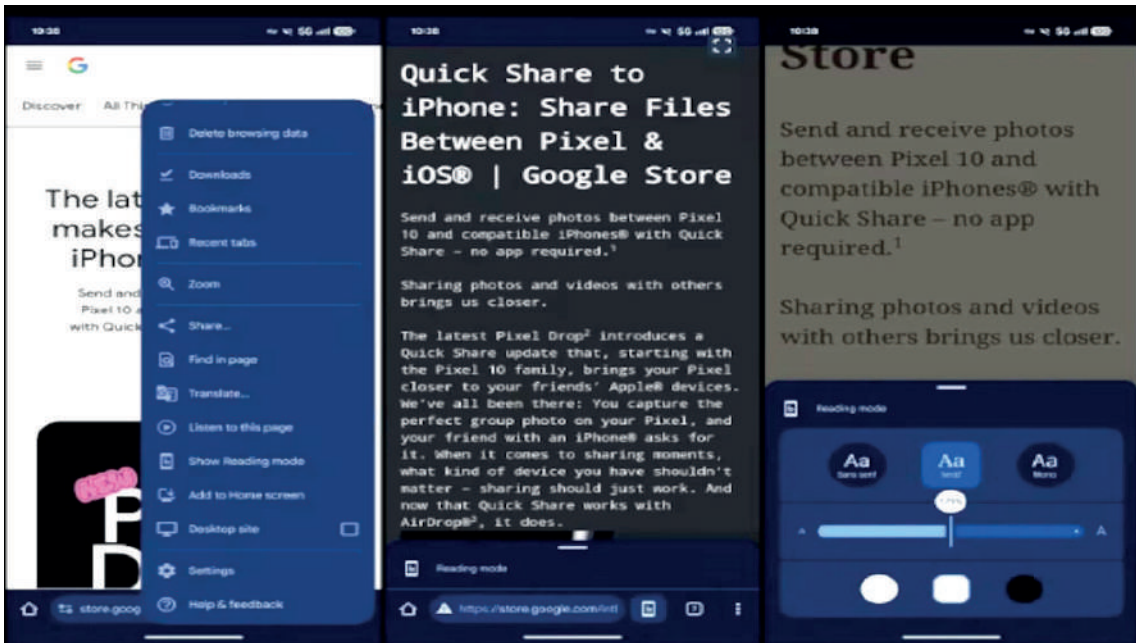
10:38

Discover All Thi

Delete browsing data
Downloads
Bookmarks
Recent tabs
Zoom
Share...
Find in page
Translate...
Listen to this page
Show Reading mode
Add to Home screen
Desktop site
Settings
Help & feedback

The lat makes iPhon

Send and Pixel 10 a with Quick

store.goog

10:38

Quick Share to iPhone: Share Files Between Pixel & iOS® | Google Store

Send and receive photos between Pixel 10 and compatible iPhones® with Quick Share – no app required.¹

Sharing photos and videos with others brings us closer.

The latest Pixel Drop² introduces a Quick Share update that, starting with the Pixel 10 family, brings your Pixel closer to your friends' Apple® devices. We've all been there: You capture the perfect group photo on your Pixel, and your friend with an iPhone® asks for it. When it comes to sharing moments, what kind of device you have shouldn't matter – sharing should just work. And now that Quick Share works with AirDrop®³, it does.

Reading mode

https://store.google.com/intl

10:38

Store

Send and receive photos between Pixel 10 and compatible iPhones® with Quick Share – no app required.¹

Sharing photos and videos with others brings us closer.

Reading mode

Aa Sans-serif
Aa Serif
Aa Mono

A A